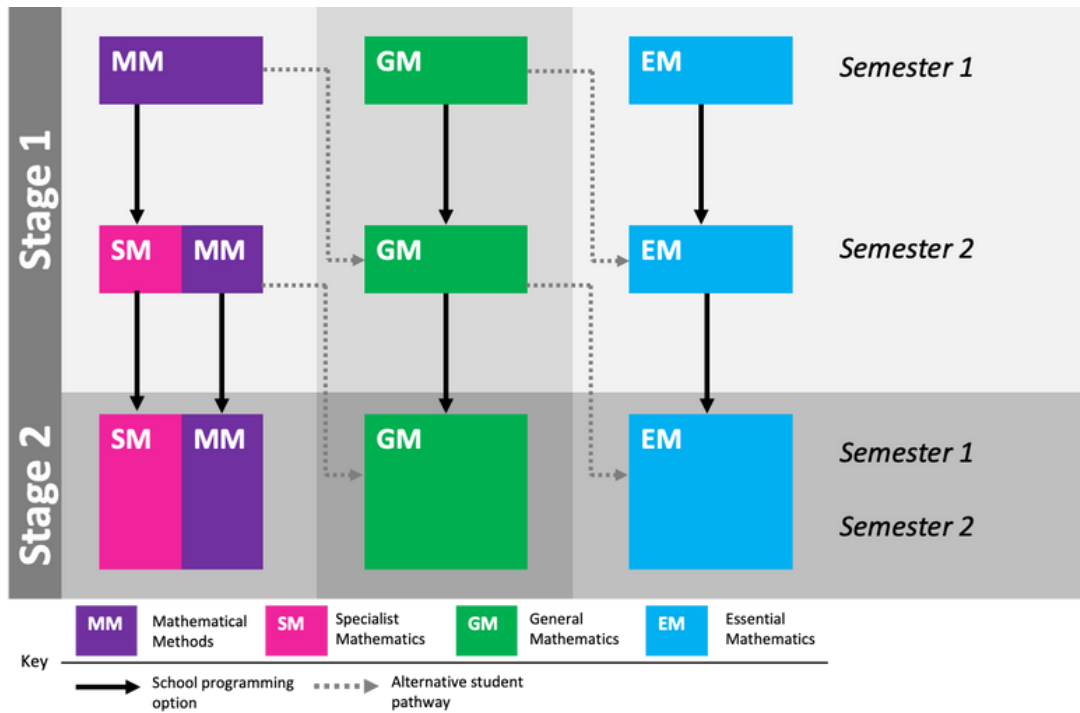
Stage 1

MM

GM

EM

Semester 1

SM MM

GM

EM

Semester 2

Stage 2

SM MM

GM

EM

Semester 1

Semester 2

Key

MM Mathematical Methods

SM Specialist Mathematics

GM General Mathematics

EM Essential Mathematics

School programming option

Alternative student pathway